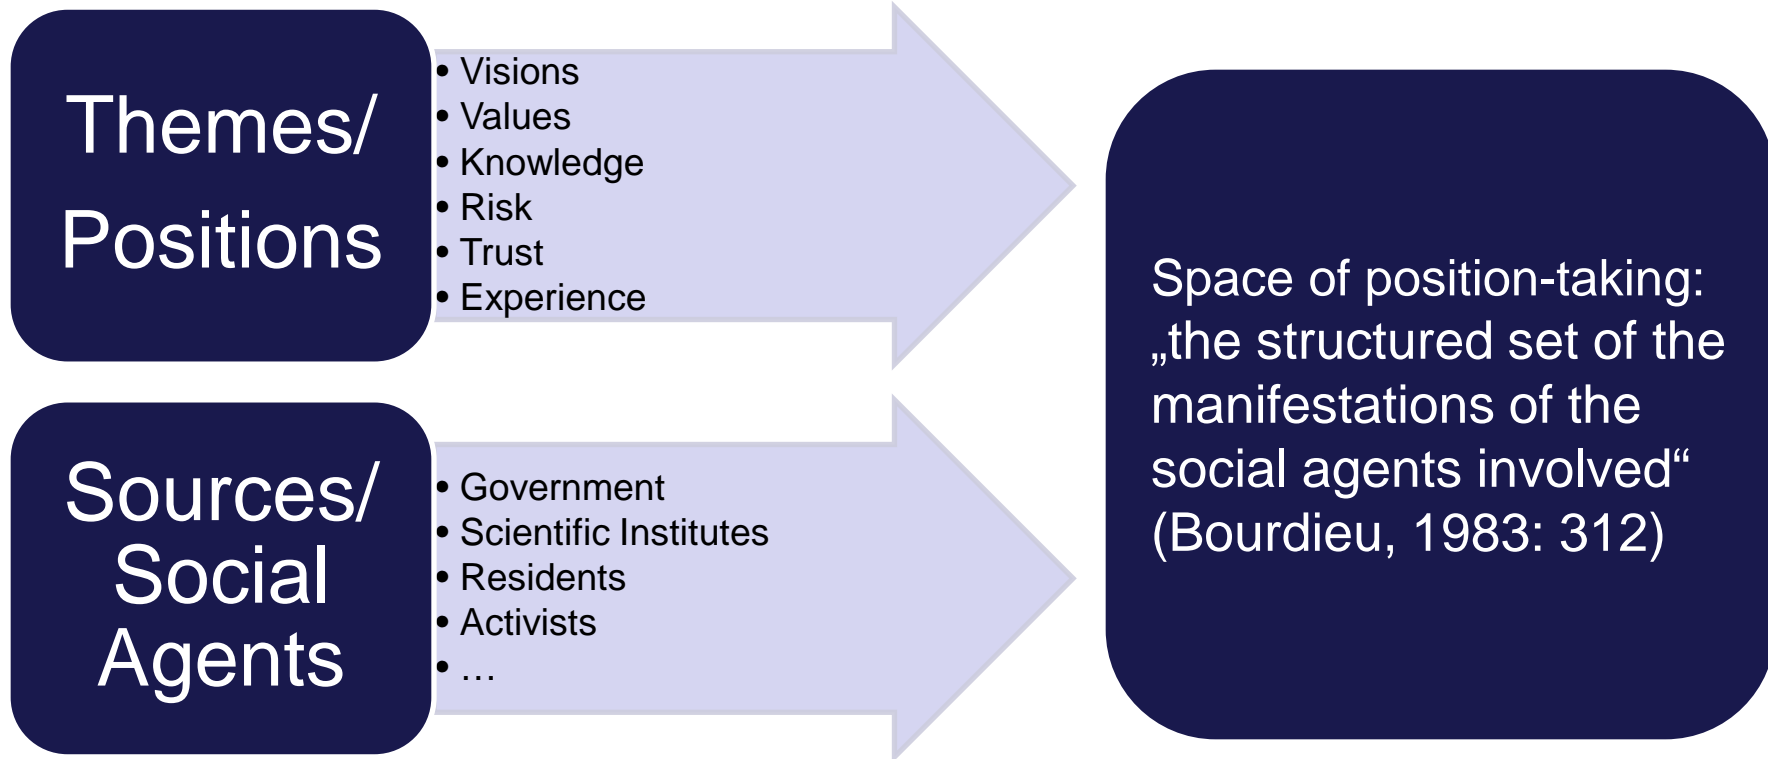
Themes/
Positions

• Visions
• Values
• Knowledge
• Risk
• Trust
• Experience

Sources/
Social
Agents

• Government
• Scientific Institutes
• Residents
• Activists
• …

Space of position-taking: „the structured set of the manifestations of the social agents involved“ (Bourdieu, 1983: 312)